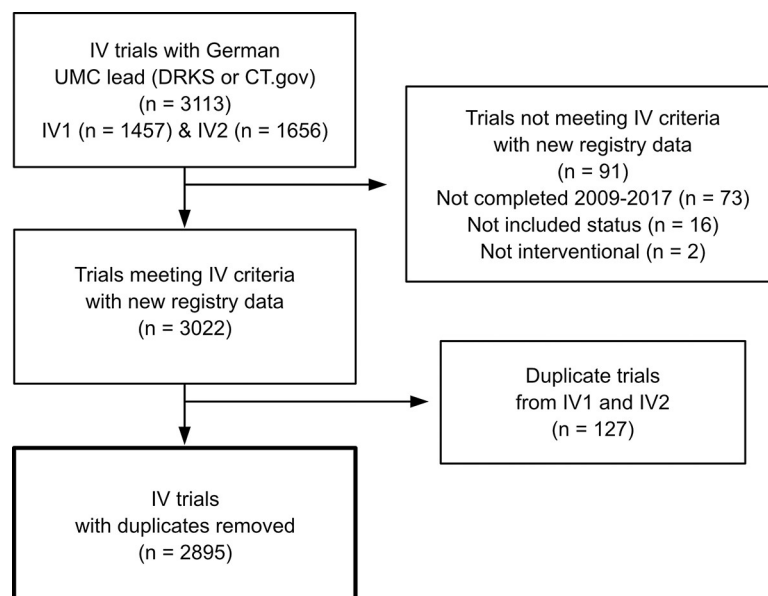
IV trials with German UMC lead (DRKS or CT.gov) (n = 3113) IV1 (n = 1457) & IV2 (n = 1656)

Trials not meeting IV criteria with new registry data (n = 91) Not completed 2009-2017 (n = 73) Not included status (n = 16) Not interventional (n = 2)

Trials meeting IV criteria with new registry data (n = 3022)

Duplicate trials from IV1 and IV2 (n = 127)

IV trials with duplicates removed (n = 2895)